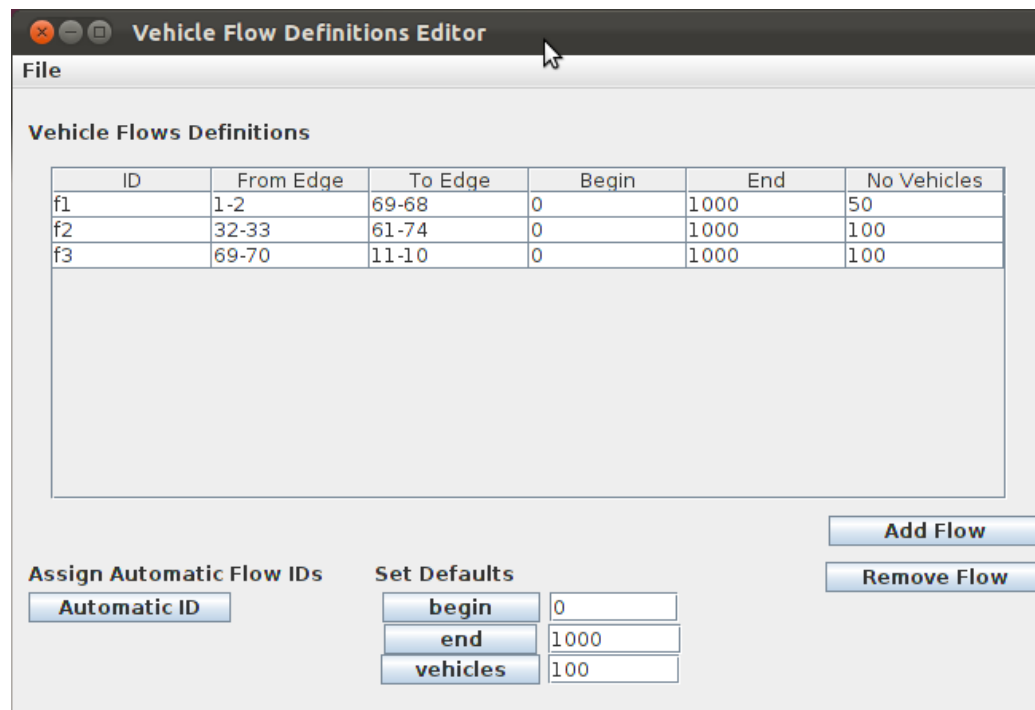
Vehicle Flow Definitions Editor

File

Vehicle Flows Definitions

| ID | From Edge | To Edge | Begin | End | No Vehicles |
|---|---|---|---|---|---|
| f1 | 1-2 | 69-68 | 0 | 1000 | 50 |
| f2 | 32-33 | 61-74 | 0 | 1000 | 100 |
| f3 | 69-70 | 11-10 | 0 | 1000 | 100 |

Add Flow

Remove Flow

Assign Automatic Flow IDs

Automatic ID

Set Defaults

begin 0

end 1000

vehicles 100